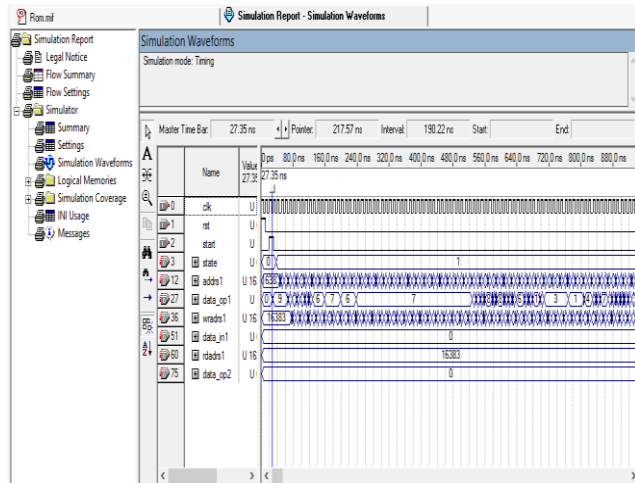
Rom.mif

Simulation Report - Simulation Waveforms

Simulation Report
Legal Notice
Flow Summary
Flow Settings
Simulator
Summary
Settings
Simulation Waveforms
Logical Memories
Simulation Coverage
INI Usage
Messages

Simulation Waveforms

Simulation mode: Timing

Master Time Bar: 27.35 ns
Pointer: 217.57 ns
Interval: 190.22 ns
Start:
End:

0 ps 80.0 ns 160.0 ns 240.0 ns 320.0 ns 400.0 ns 480.0 ns 560.0 ns 640.0 ns 720.0 ns 800.0 ns 880.0 ns

27.35 ns

| | Name | Value 27.35 |
|---|---|---|
| 0 | clk | U |
| 1 | rst | U |
| 2 | start | U |
| 3 | state | U |
| 12 | addrs1 | U 16 |
| 27 | data_op1 | U |
| 36 | wradrs1 | U 16 |
| 51 | data_in1 | U |
| 60 | rdadrs1 | U 16 |
| 75 | data_op2 | U |

0
1
16383
5
6
7
6
7
3
1
4
16383
0
16383
0